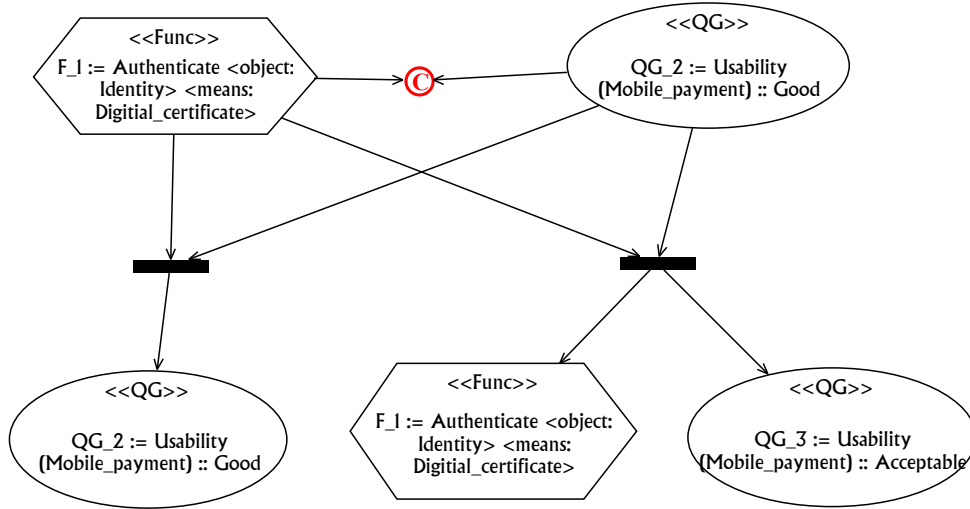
<<Func>>

F_1 := Authenticate <object: Identity> <means: Digitial_certificate>

C

<<QG>>

QG_2 := Usability (Mobile_payment) :: Good

<<QG>>

QG_2 := Usability (Mobile_payment) :: Good

<<Func>>

F_1 := Authenticate <object: Identity> <means: Digitial_certificate>

<<QG>>

QG_3 := Usability (Mobile_payment) :: Acceptable